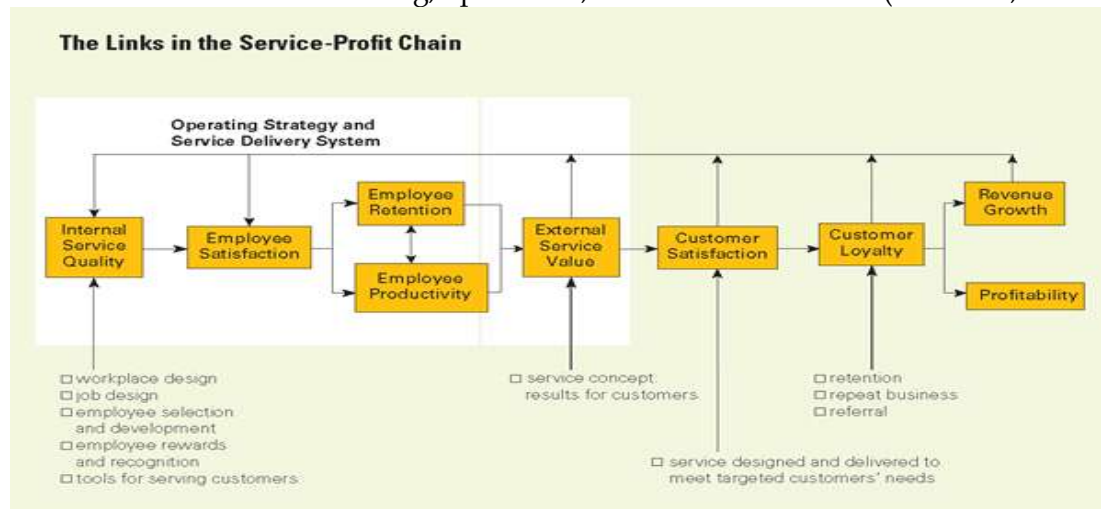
The Links in the Service-Profit Chain

Operating Strategy and Service Delivery System

Internal Service Quality

Employee Satisfaction

Employee Retention

Employee Productivity

External Service Value

Customer Satisfaction

Customer Loyalty

Revenue Growth

Profitability

□ workplace design
□ job design
□ employee selection and development
□ employee rewards and recognition
□ tools for serving customers

□ service concept: results for customers

□ service designed and delivered to meet targeted customers' needs

□ retention
□ repeat business
□ referral